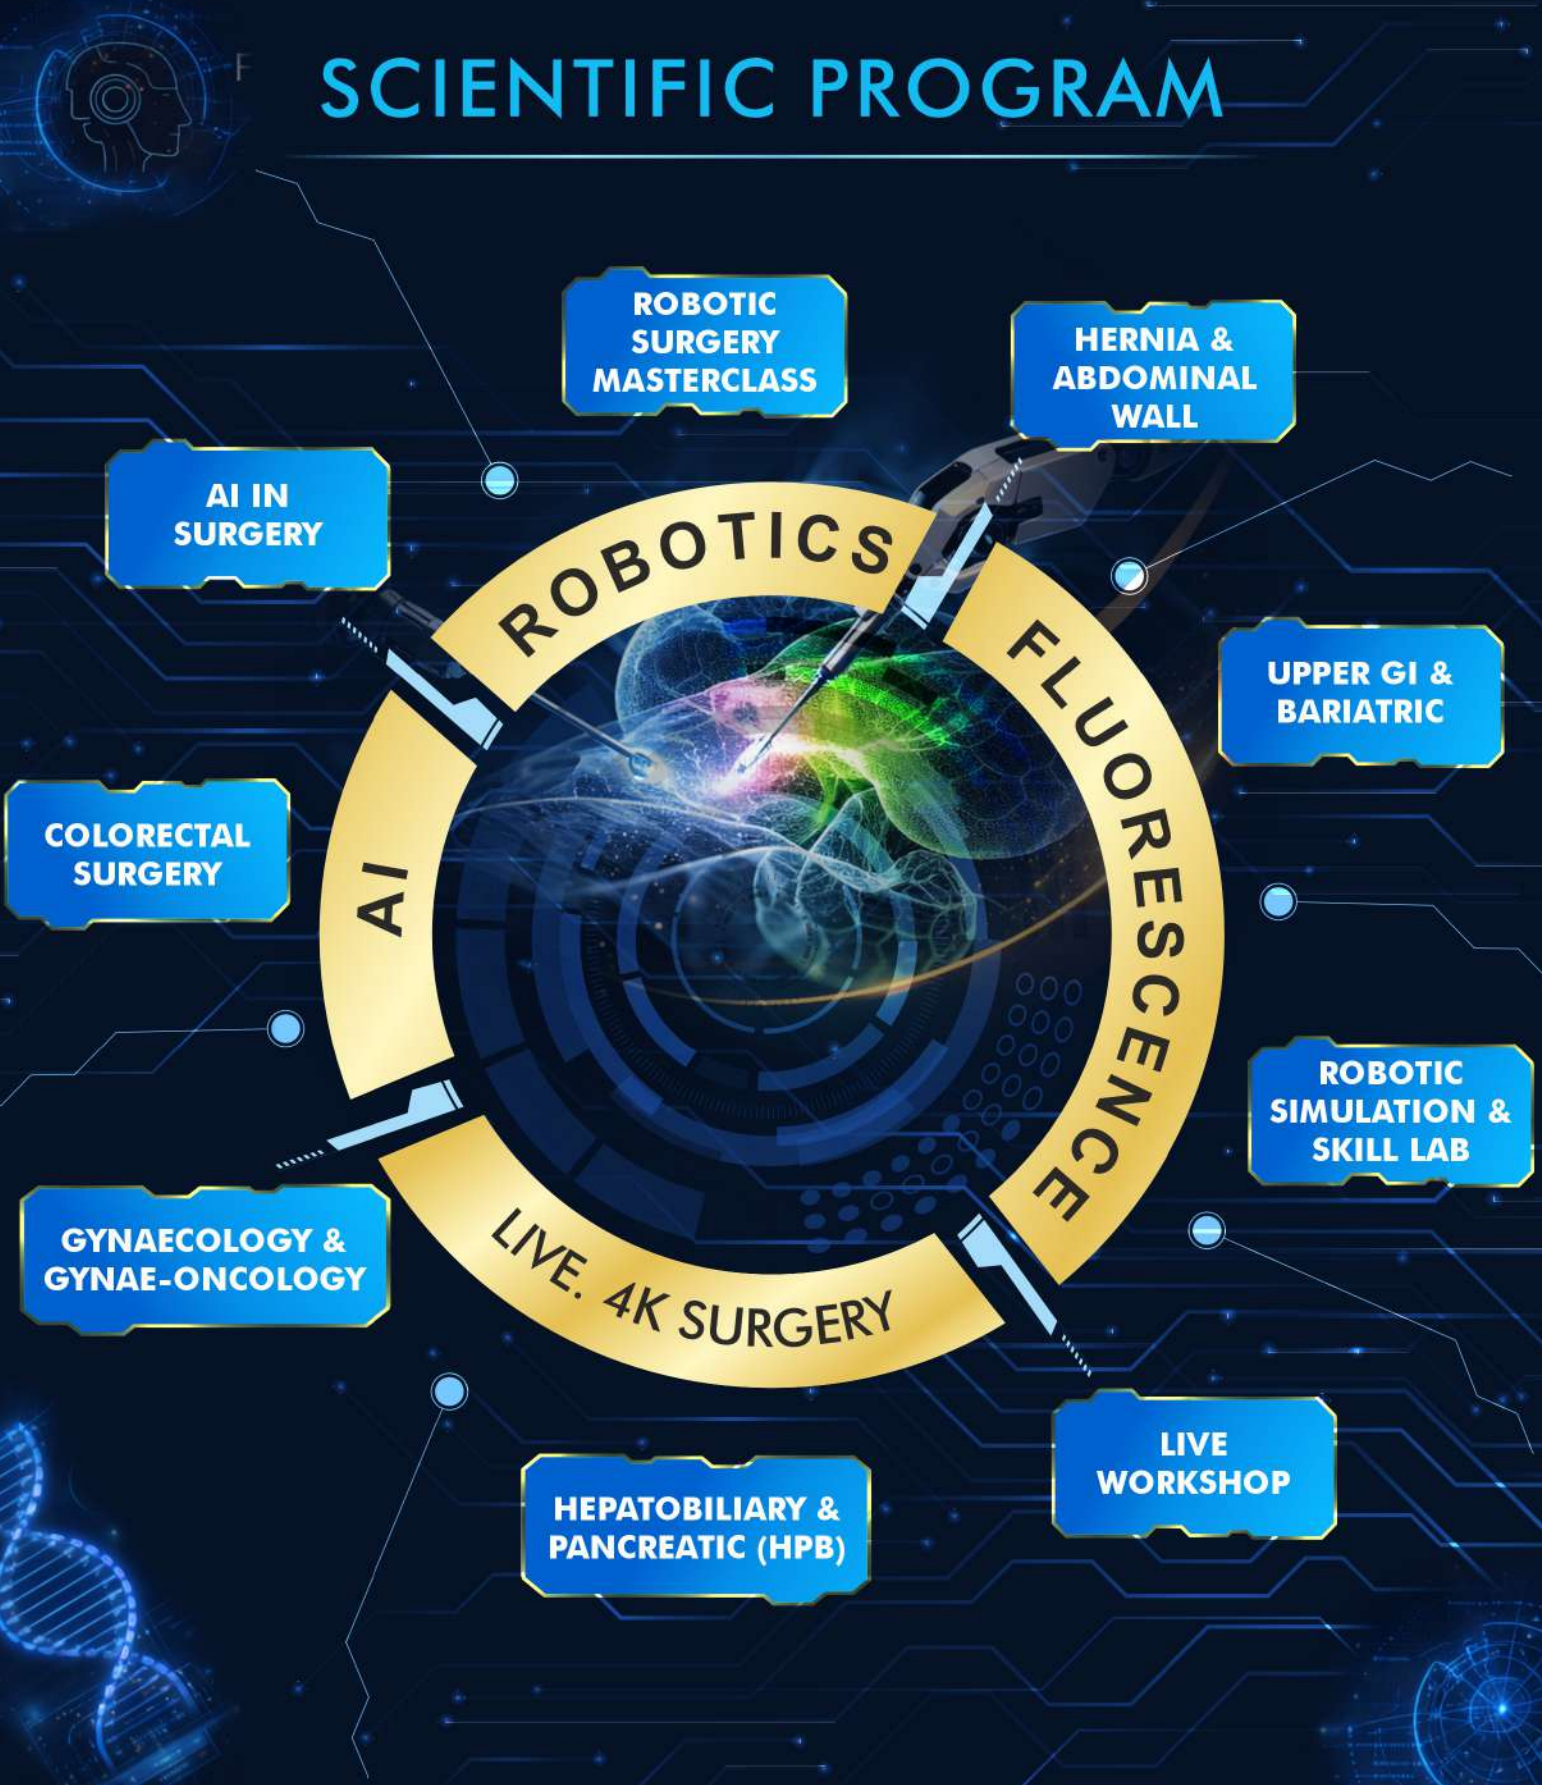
SCIENTIFIC PROGRAM

ROBOTIC SURGERY MASTERCLASS

HERNIA & ABDOMINAL WALL

AI IN SURGERY

ROBOTICS

FLUORESCENCE

AI

LIVE. 4K SURGERY

UPPER GI & BARIATRIC

COLORECTAL SURGERY

ROBOTIC SIMULATION & SKILL LAB

GYNAECOLOGY & GYNAE-ONCOLOGY

LIVE WORKSHOP

HEPATOBILIARY & PANCREATIC (HPB)